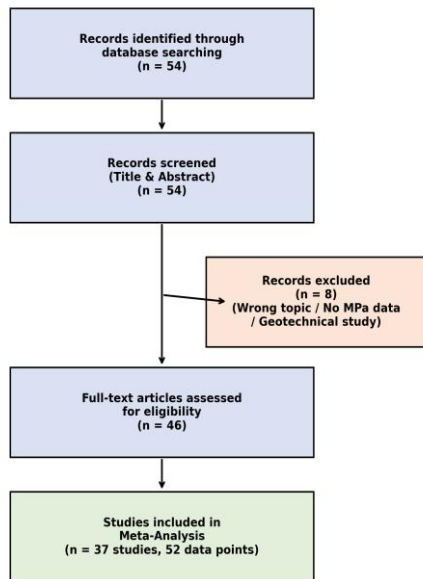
Records identified through database searching
(n = 54)

Records screened
(Title & Abstract)
(n = 54)

Records excluded
(n = 8)
(Wrong topic / No MPa data / Geotechnical study)

Full-text articles assessed for eligibility
(n = 46)

Studies included in Meta-Analysis
(n = 37 studies, 52 data points)